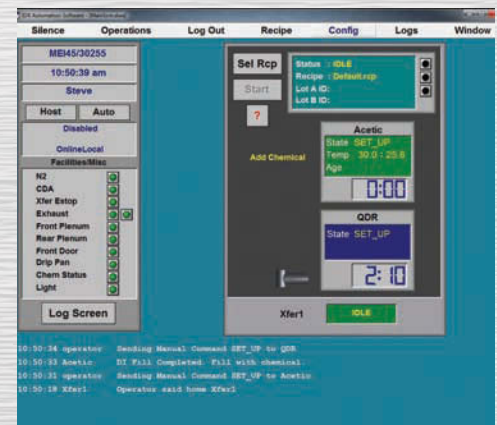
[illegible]

Silence Operations Log Out Recipe Config Logs Window

MEI45/30255

10:50:39 am

Steve

Host Auto

Disabled

OnlineLocal

Facilities/Misc

N2
CDA
Xfer Estop
Exhaust
Front Plenum
Rear Plenum
Front Door
Drip Pan
Chem Status
Light

Log Screen

Sel Rcp

Start

?

Status : IDLE
Recipe : Default.rcp
Lot A ID:
Lot B ID:

Add Chemical

Acetic

State SET_UP
Temp 30.0 : 25.6
Age

0:00

QDR

State SET_UP

2:10

Xfer1

IDLE

10:50:34 operator Sending Manual Command SET_UP to QDR
10:50:33 Acetic DI Fill Completed. Fill with chemical.
10:50:31 operator Sending Manual Command SET_UP to Acetic
10:50:18 Xfer1 Operator said home Xfer1